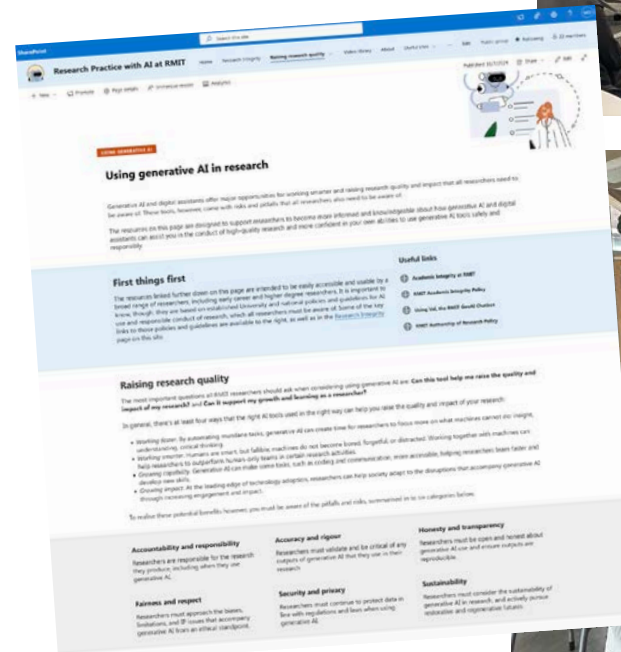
SharePoint

Search this site

Research Practice with AI at RMIT

Home Research Integrity Raising research quality Video library About Useful sites Edit

Following 22 members

New Promote Page details Immersive reader Analytics

Published 15/7/2024 Share Edit

USING GENERATIVE AI

Using generative AI in research

Generative AI and digital assistants offer major opportunities for working smarter and raising research quality and impact that all researchers need to be aware of. These tools, however, come with risks and pitfalls that all researchers also need to be aware of.

The resources on this page are designed to support researchers to become more informed and knowledgeable about how generative AI and digital assistants can assist you in the conduct of high-quality research and more confident in your own abilities to use generative AI tools safely and responsibly.

First things first

The resources linked further down on this page are intended to be easily accessible and usable by a broad range of researchers, including early career and higher degree researchers. It is important to know, though, they are based on established University and national policies and guidelines for AI use and responsible conduct of research, which all researchers must be aware of. Some of the key links to those policies and guidelines are available to the right, as well as in the Research Integrity page on this site.

Useful links

Academic Integrity at RMIT

RMIT Academic Integrity Policy

Using Val, the RMIT GenAI Chatbot

RMIT Authorship of Research Policy

Raising research quality

The most important questions all RMIT researchers should ask when considering using generative AI are: Can this tool help me raise the quality and impact of my research? and Can it support my growth and learning as a researcher?

In general, there's at least four ways that the right AI tools used in the right way can help you raise the quality and impact of your research:

• Working faster. By automating mundane tasks, generative AI can create time for researchers to focus more on what machines cannot do: insight, understanding, critical thinking.
• Working smarter. Humans are smart, but fallible; machines do not become bored, forgetful, or distracted. Working together with machines can help researchers to outperform humans only teams in certain research activities.
• Growing capability. Generative AI can make some tasks, such as coding and communication, more accessible, helping researchers learn faster and develop new skills.
• Growing impact. At the leading edge of technology adoption, researchers can help society adapt to the disruptions that accompany generative AI through increasing engagement and impact.

To realise these potential benefits however, you must be aware of the pitfalls and risks, summarised in to six categories below.

Accountability and responsibility
Researchers are responsible for the research they produce, including when they use generative AI.

Accuracy and rigour
Researchers must validate and be critical of any outputs of generative AI that they use in their research.

Honesty and transparency
Researchers must be open and honest about generative AI use and ensure outputs are reproducible.

Fairness and respect
Researchers must approach the biases, limitations, and IP issues that accompany generative AI from an ethical standpoint.

Security and privacy
Researchers must continue to protect data in line with regulations and laws when using generative AI.

Sustainability
Researchers must consider the sustainability of generative AI in research, and actively pursue restorative and regenerative futures.